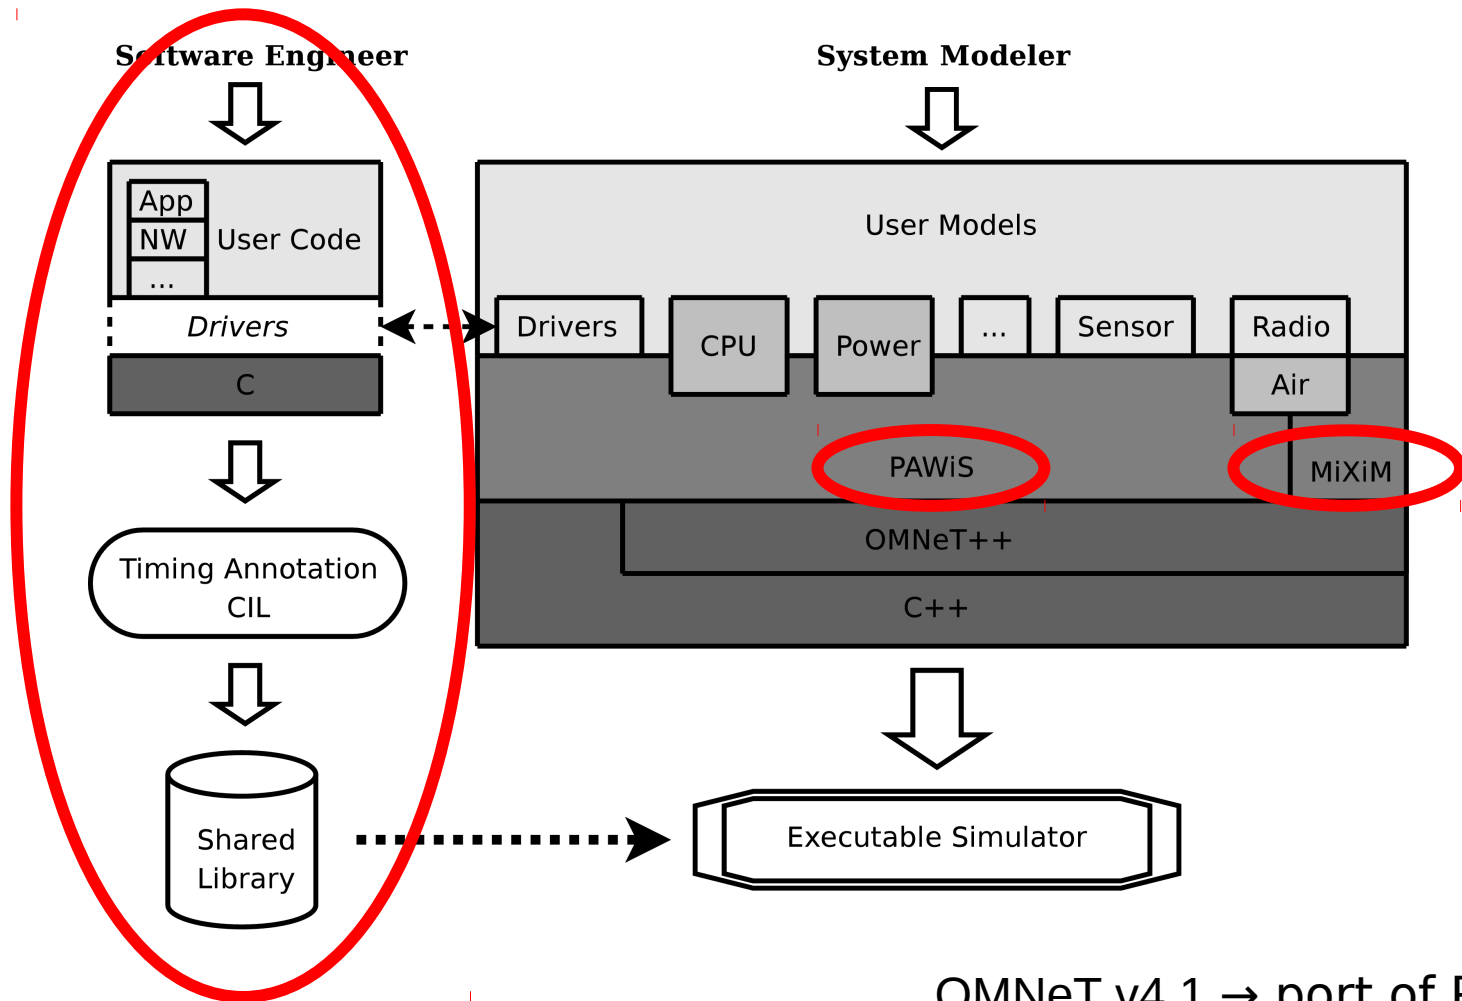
Software Engineer

App
NW
...
User Code
Drivers
C

Timing Annotation CIL

Shared Library

System Modeler

User Models
Drivers
CPU
Power
...
Sensor
Radio
Air
PAWiS
MiXiM
OMNeT++
C++

Executable Simulator

OMNeT v4.1 → port of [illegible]